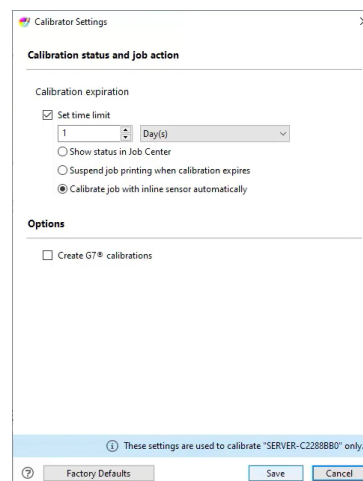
Calibrator Settings

Calibration status and job action

Calibration expiration

Set time limit

1

Day(s)

Show status in Job Center

Suspend job printing when calibration expires

Calibrate job with inline sensor automatically

Options

Create G7® calibrations

These settings are used to calibrate "SERVER-C2288BB0" only.

Factory Defaults

Save

Cancel